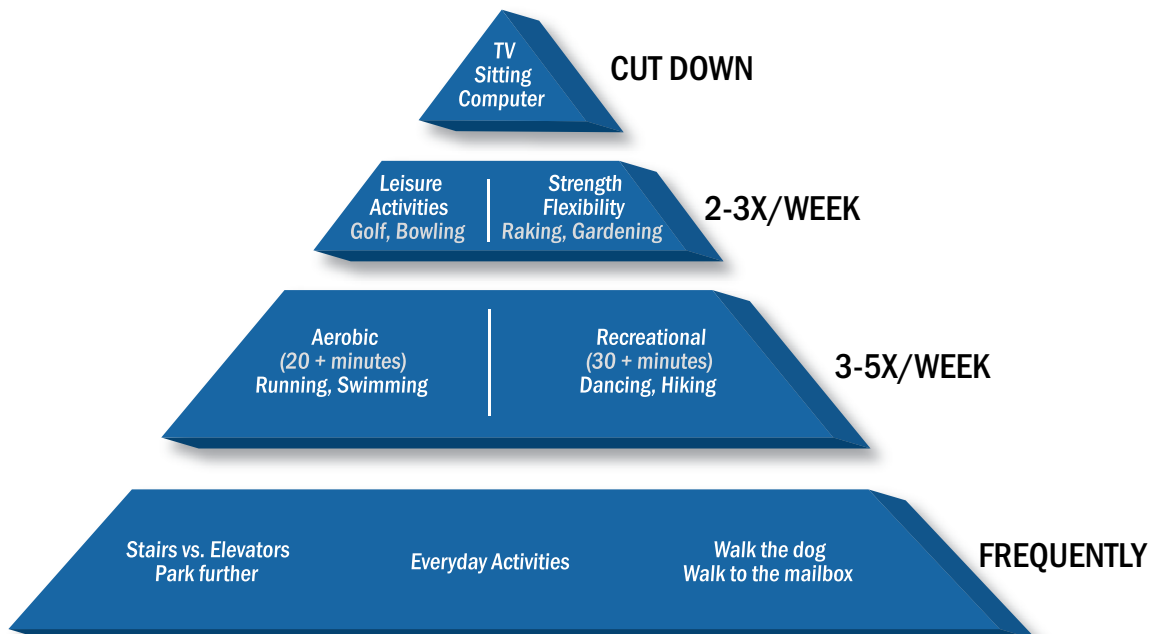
TV
Sitting
Computer

CUT DOWN

Leisure
Activities
Golf, Bowling

Strength
Flexibility
Raking, Gardening

2-3X/WEEK

Aerobic
(20 + minutes)
Running, Swimming

Recreational
(30 + minutes)
Dancing, Hiking

3-5X/WEEK

Stairs vs. Elevators
Park further

Everyday Activities

Walk the dog
Walk to the mailbox

FREQUENTLY